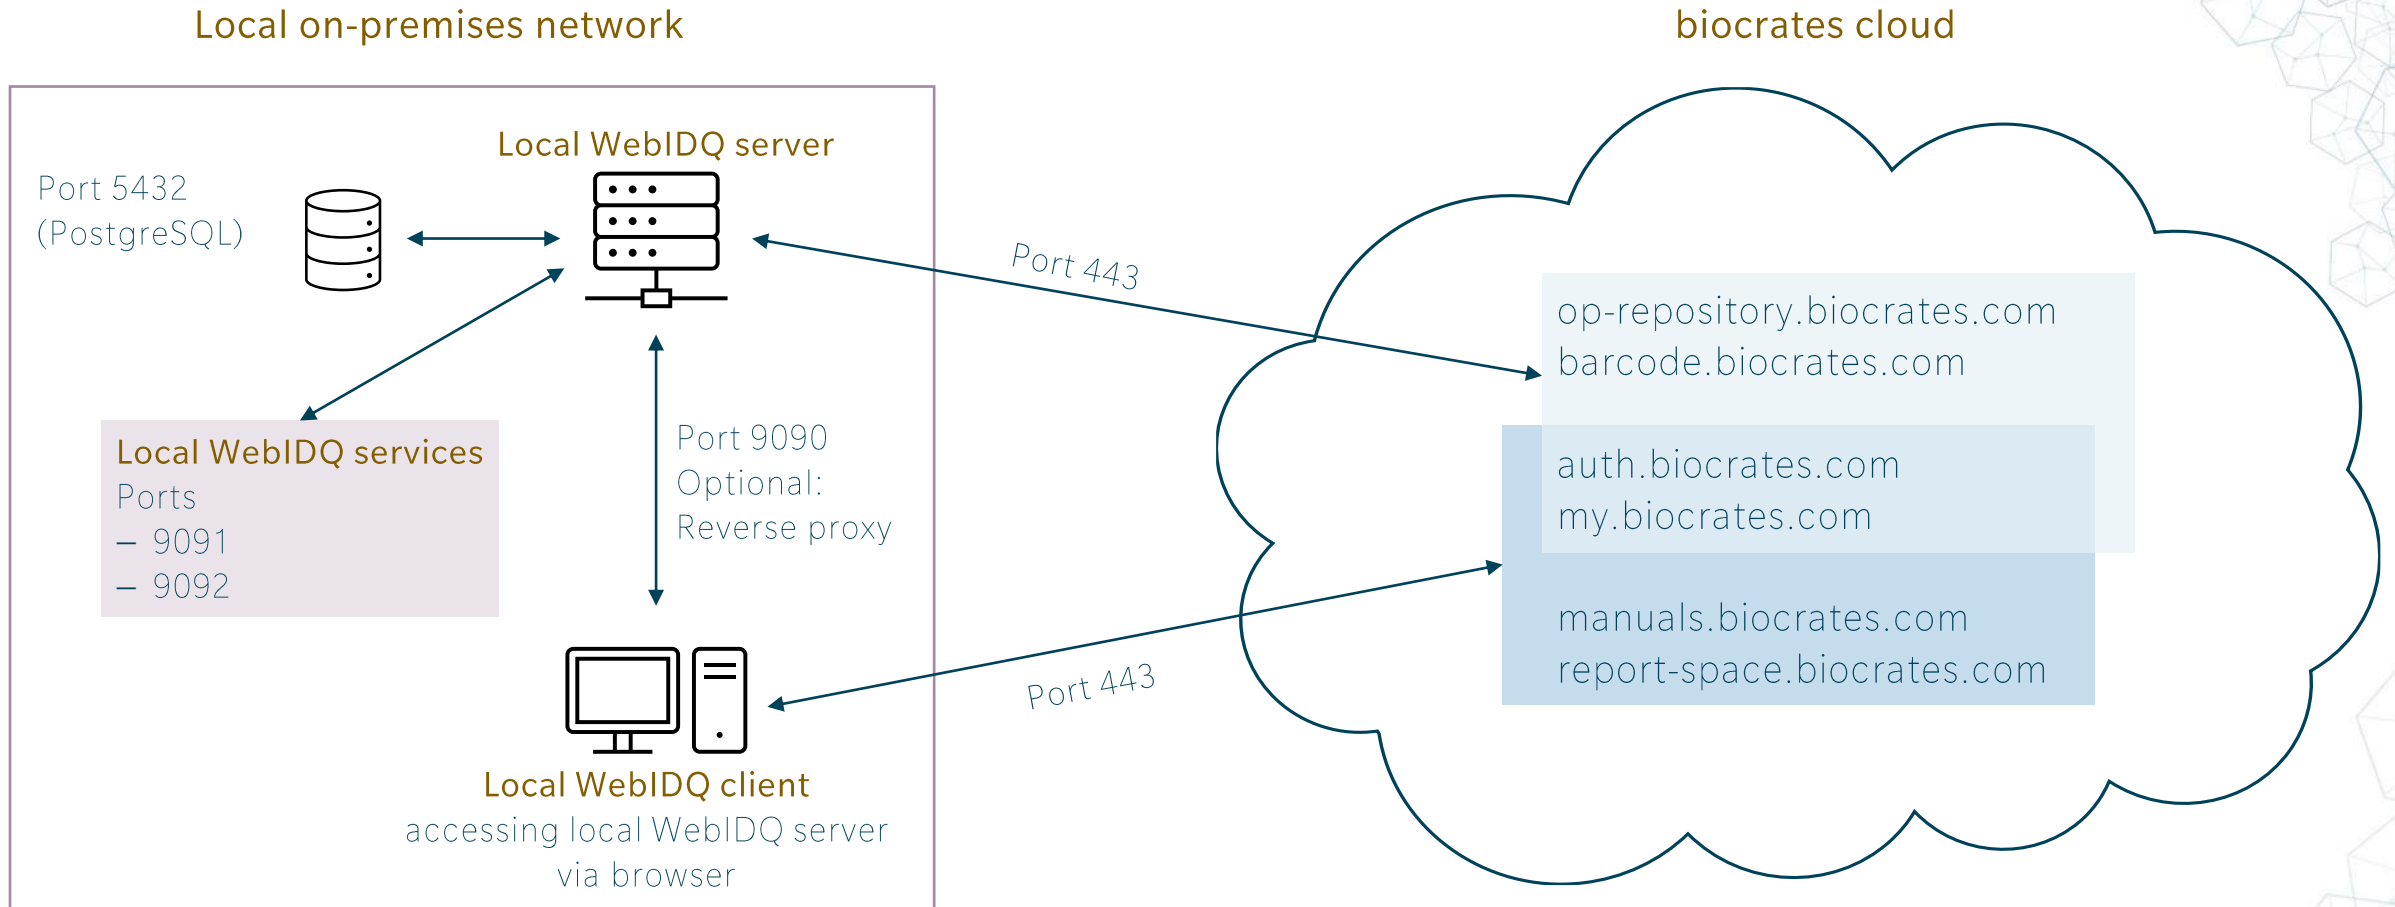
Local on-premises network

biocrates cloud

Local WebIDQ server

Port 5432
(PostgreSQL)

Port 443

op-repository.biocrates.com
barcode.biocrates.com

Local WebIDQ services
Ports
– 9091
– 9092

Port 9090
Optional:
Reverse proxy

auth.biocrates.com
my.biocrates.com

manuals.biocrates.com
report-space.biocrates.com

Port 443

Local WebIDQ client
accessing local WebIDQ server via browser